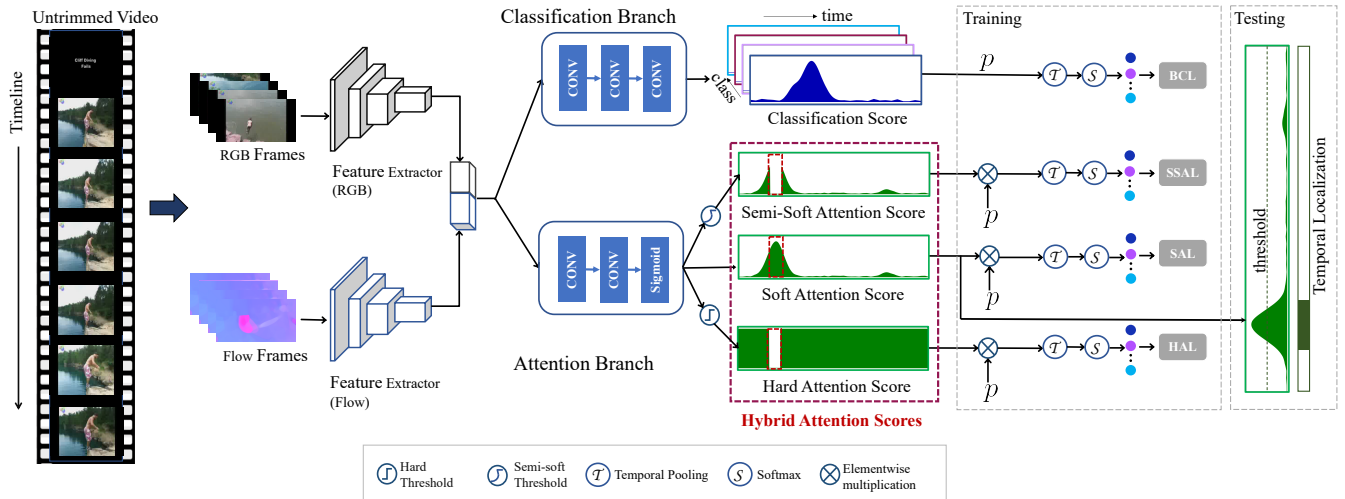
Untrimmed Video

Timeline

Cliff Diving Fails

RGB Frames

Flow Frames

Feature Extractor (RGB)

Feature Extractor (Flow)

Classification Branch

CONV CONV CONV

time

class

Classification Score

Attention Branch

CONV CONV Sigmoid

Semi-Soft Attention Score

Soft Attention Score

Hard Attention Score

Hybrid Attention Scores

Training

$p$

$p$

$p$

$p$

BCL

SSAL

SAL

HAL

Testing

threshold

Temporal Localization

Hard Threshold

Semi-soft Threshold

Temporal Pooling

Softmax

Elementwise multiplication